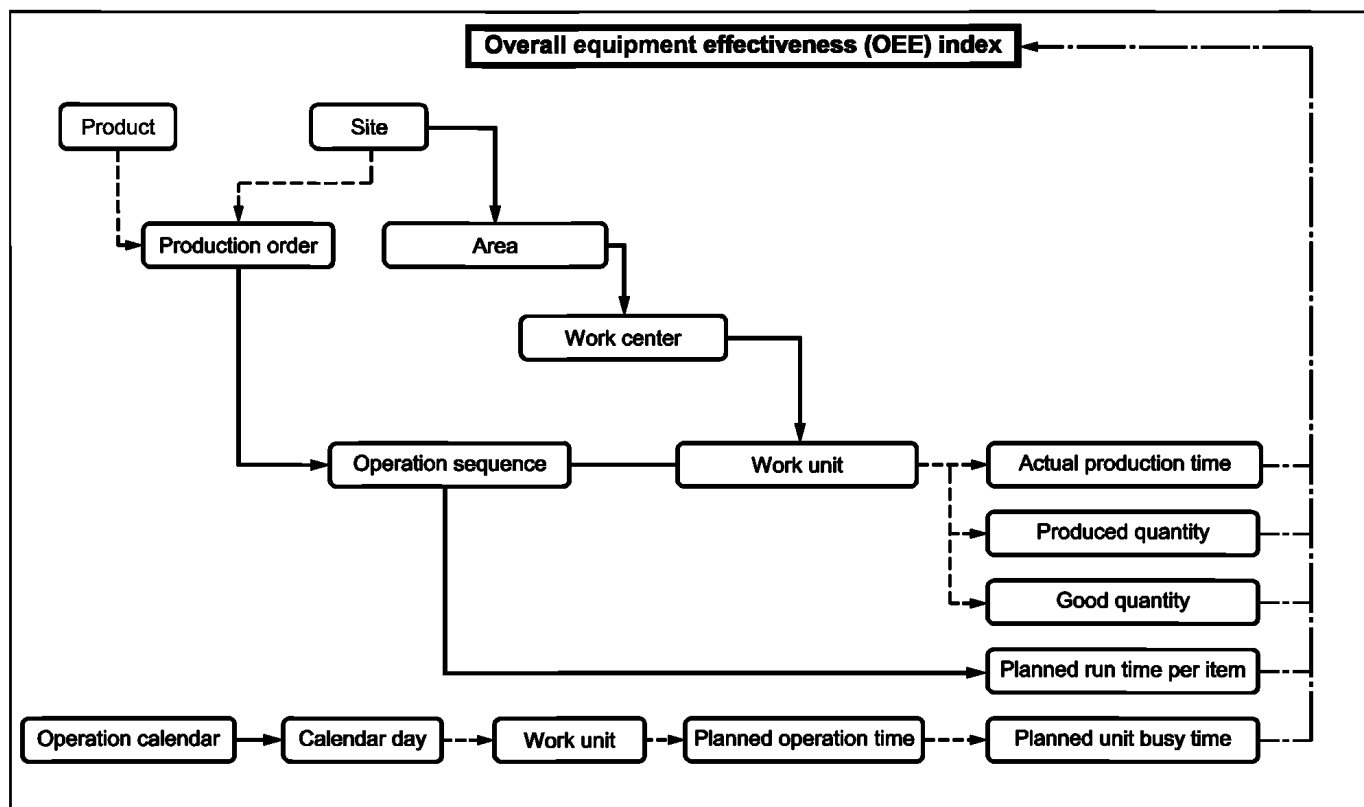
Overall equipment effectiveness (OEE) index

Product

Site

Production order

Area

Work center

Operation sequence

Work unit

Actual production time

Produced quantity

Good quantity

Planned run time per item

Operation calendar

Calendar day

Work unit

Planned operation time

Planned unit busy time